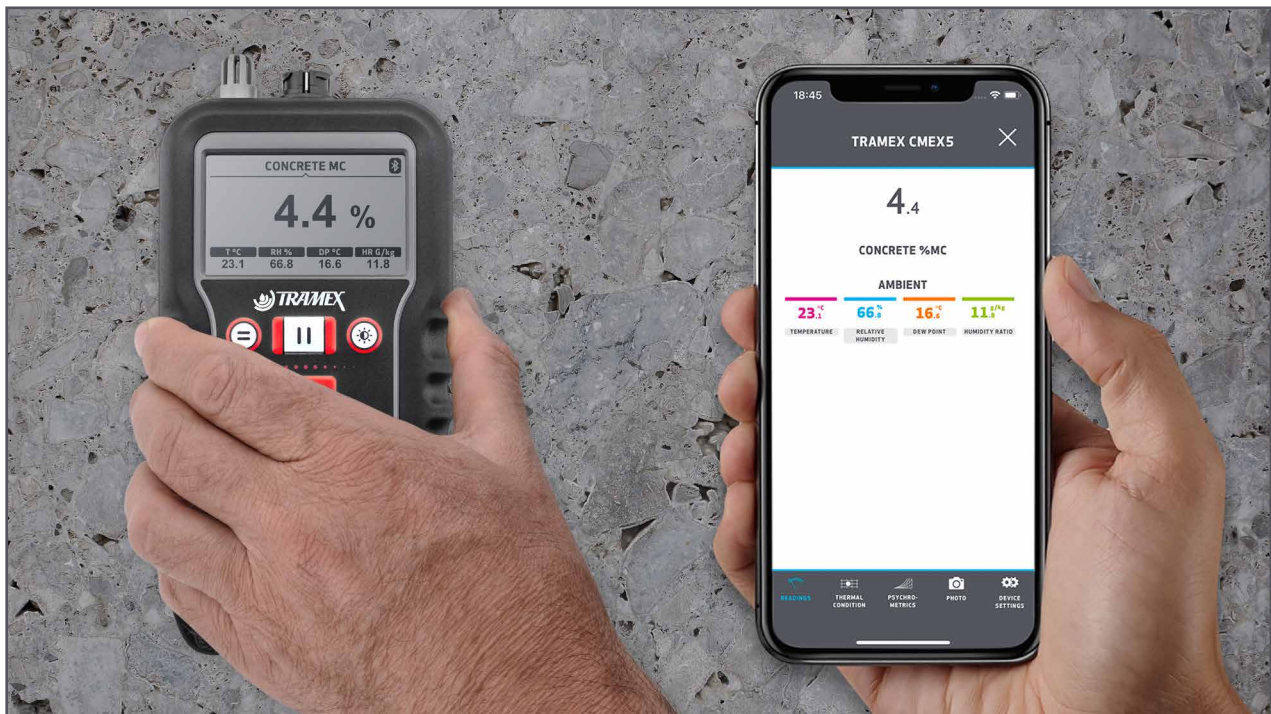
CONCRETE MC
4.4 %

| T °C | RH % | DP °C | HR G/kg |
|---|---|---|---|
| 23.1 | 66.8 | 16.6 | 11.8 |

TRAMEX

18:45

TRAMEX CMEX5

4.4

CONCRETE %MC

AMBIENT

23.1 °C
TEMPERATURE

66.8 %
RELATIVE HUMIDITY

16.6 °C
DEW POINT

11.8 g/kg
HUMIDITY RATIO

READINGS
THERMAL CONDITION
PSYCHRO-METRICS
PHOTO
DEVICE SETTINGS